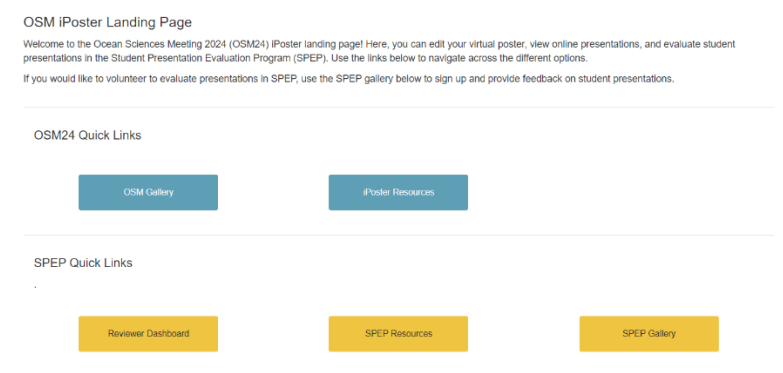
OSM iPoster Landing Page

Welcome to the Ocean Sciences Meeting 2024 (OSM24) iPoster landing page! Here, you can edit your virtual poster, view online presentations, and evaluate student presentations in the Student Presentation Evaluation Program (SPEP). Use the links below to navigate across the different options.

If you would like to volunteer to evaluate presentations in SPEP, use the SPEP gallery below to sign up and provide feedback on student presentations.

OSM24 Quick Links

OSM Gallery

iPoster Resources

SPEP Quick Links

.

Reviewer Dashboard

SPEP Resources

SPEP Gallery